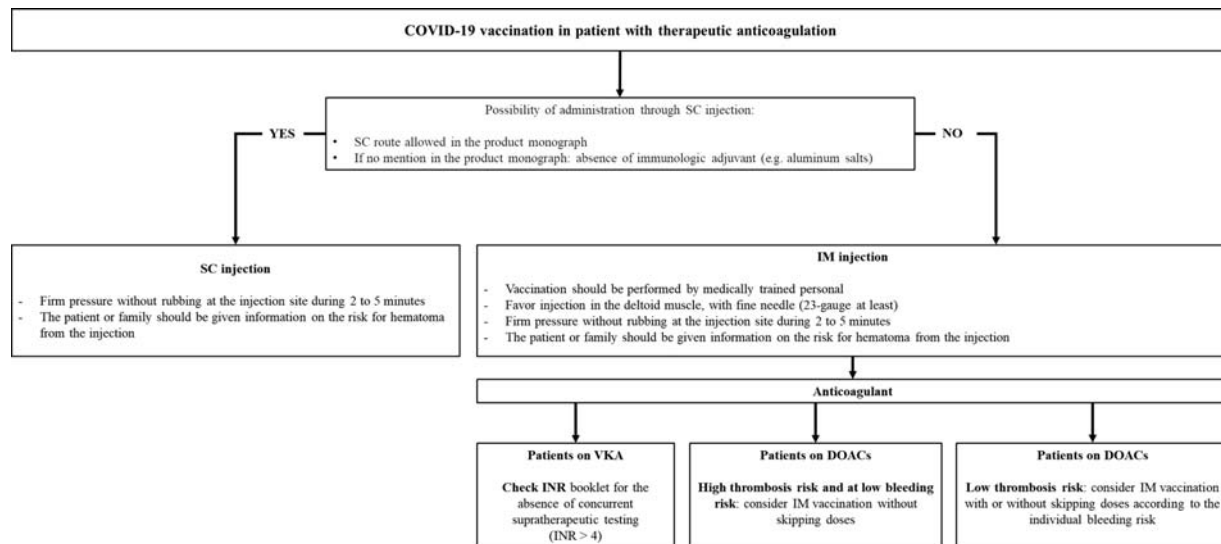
COVID-19 vaccination in patient with therapeutic anticoagulation

Possibility of administration through SC injection:

- SC route allowed in the product monograph
- If no mention in the product monograph: absence of immunologic adjuvant (e.g. aluminum salts)

YES

NO

SC injection

- Firm pressure without rubbing at the injection site during 2 to 5 minutes
- The patient or family should be given information on the risk for hematoma from the injection

IM injection

- Vaccination should be performed by medically trained personal
- Favor injection in the deltoid muscle, with fine needle (23-gauge at least)
- Firm pressure without rubbing at the injection site during 2 to 5 minutes
- The patient or family should be given information on the risk for hematoma from the injection

Anticoagulant

Patients on VKA

Check INR booklet for the absence of concurrent supratherapeutic testing (INR > 4)

Patients on DOACs

High thrombosis risk and at low bleeding risk: consider IM vaccination without skipping doses

Patients on DOACs

Low thrombosis risk: consider IM vaccination with or without skipping doses according to the individual bleeding risk